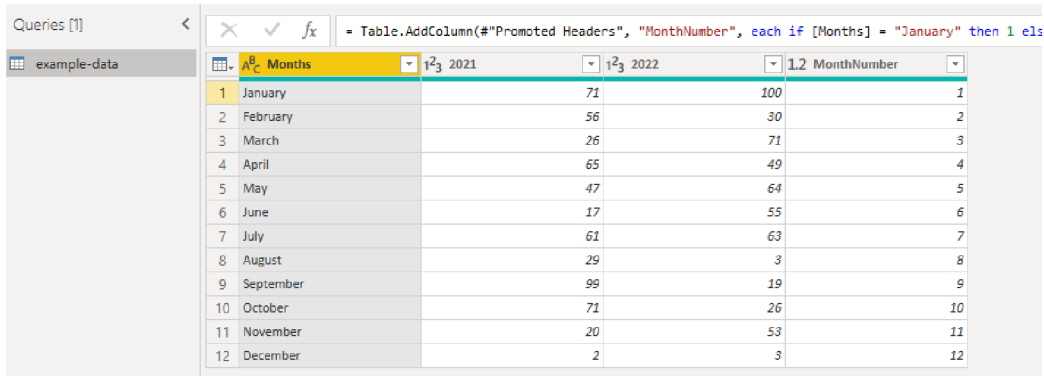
Queries [1]

example-data

= Table.AddColumn(#"Promoted Headers", "MonthNumber", each if [Months] = "January" then 1 els

| | $A^B_C$ Months | $1^2_3$ 2021 | $1^2_3$ 2022 | 1.2 MonthNumber |
|---|---|---|---|---|
| 1 | January | 71 | 100 | 1 |
| 2 | February | 56 | 30 | 2 |
| 3 | March | 26 | 71 | 3 |
| 4 | April | 65 | 49 | 4 |
| 5 | May | 47 | 64 | 5 |
| 6 | June | 17 | 55 | 6 |
| 7 | July | 61 | 63 | 7 |
| 8 | August | 29 | 3 | 8 |
| 9 | September | 99 | 19 | 9 |
| 10 | October | 71 | 26 | 10 |
| 11 | November | 20 | 53 | 11 |
| 12 | December | 2 | 3 | 12 |